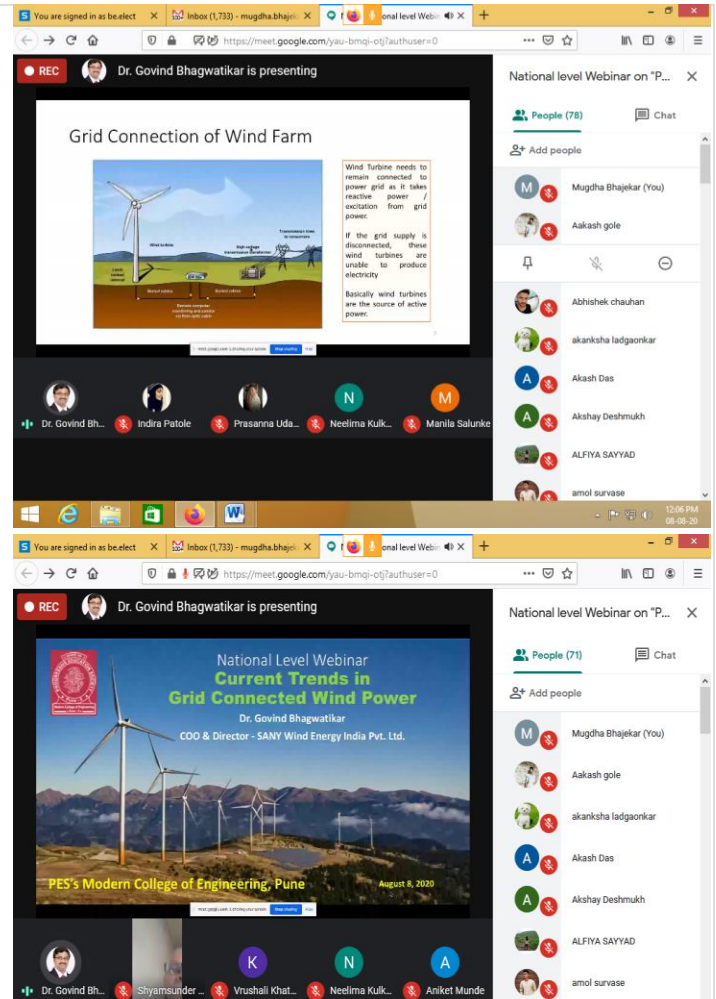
You are signed in as be.elect | Inbox (1,733) - mugdha.bhajek | onal level Webi

https://meet.google.com/yau-bmqi-otj?authuser=0

REC Dr. Govind Bhagwatikar is presenting

National level Webinar on "P...

People (78) Chat

Add people

Grid Connection of Wind Farm

Wind Turbine needs to remain connected to power grid as it takes reactive power / excitation from grid power.

If the grid supply is disconnected, these wind turbines are unable to produce electricity

Basically wind turbines are the source of active power.

Mugdha Bhajekar (You)
Aakash gole
Abhishek chauhan
akanksha ladgaonkar
Akash Das
Akshay Deshmukh
ALFIYA SAYYAD
amol survase

Dr. Govind Bh... Indira Patole Prasanna Uda... Neelima Kulk... Manila Salunke

12:06 PM 08-08-20

You are signed in as be.elect | Inbox (1,733) - mugdha.bhajek | onal level Webi

https://meet.google.com/yau-bmqi-otj?authuser=0

REC Dr. Govind Bhagwatikar is presenting

National level Webinar on "P...

People (71) Chat

Add people

National Level Webinar
Current Trends in
Grid Connected Wind Power
Dr. Govind Bhagwatikar
COO & Director - SANY Wind Energy India Pvt. Ltd.

PES's Modern College of Engineering, Pune
August 8, 2020

Mugdha Bhajekar (You)
Aakash gole
akanksha ladgaonkar
Akash Das
Akshay Deshmukh
ALFIYA SAYYAD
amol survase

Dr. Govind Bh... Shyamsunder ... Vrushali Khat... Neelima Kulk... Aniket Munde